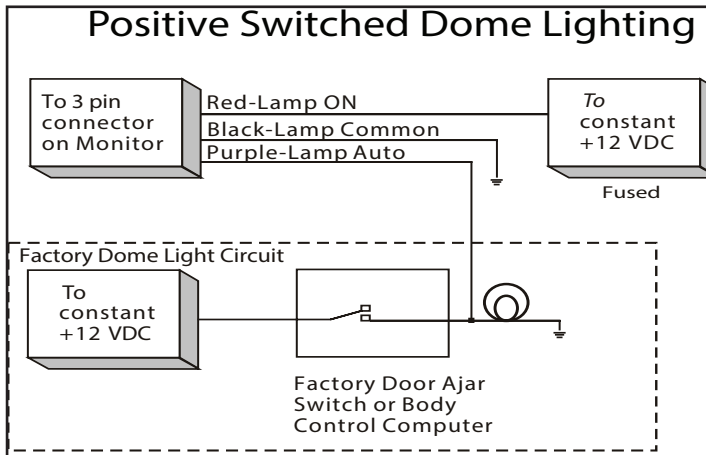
Positive Switched Dome Lighting

To 3 pin connector on Monitor

Red-Lamp ON

Black-Lamp Common

Purple-Lamp Auto

To constant +12 VDC

Fused

Factory Dome Light Circuit

To constant +12 VDC

Factory Door Ajar Switch or Body Control Computer